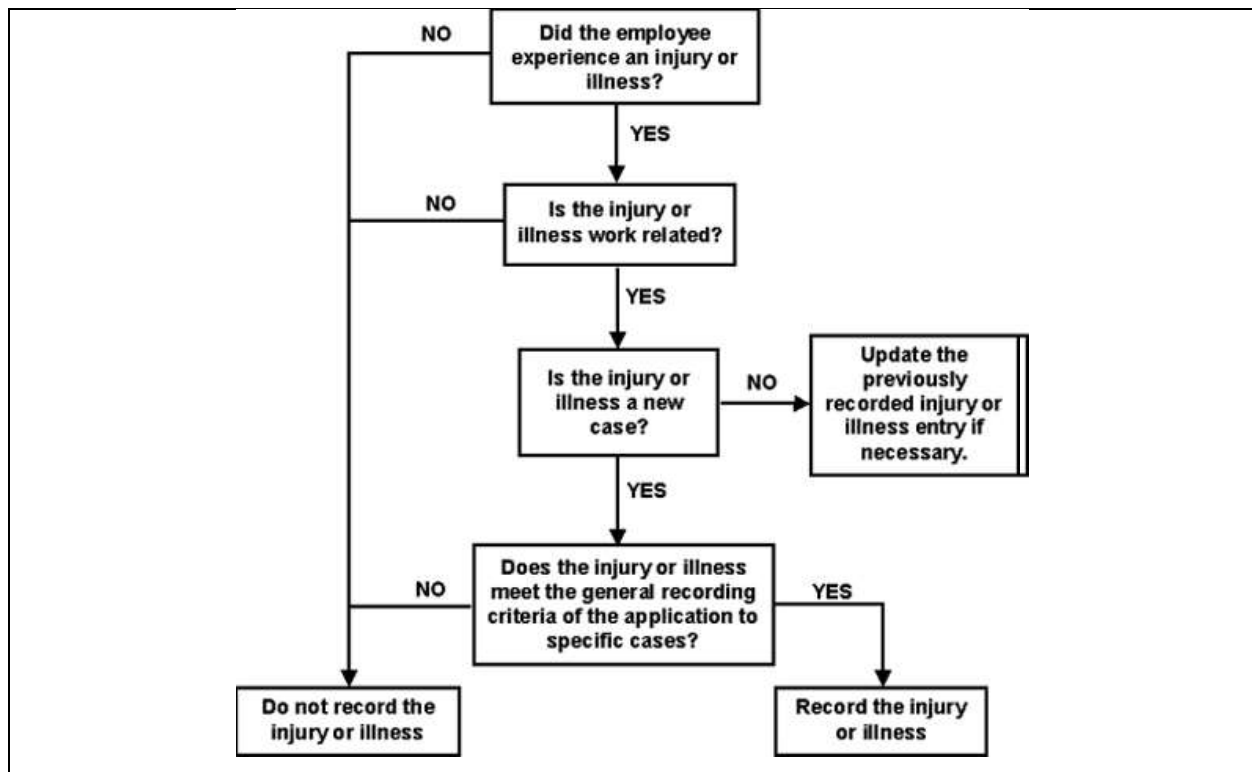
Did the employee experience an injury or illness?

NO

YES

Is the injury or illness work related?

NO

YES

Is the injury or illness a new case?

NO

Update the previously recorded injury or illness entry if necessary.

YES

Does the injury or illness meet the general recording criteria of the application to specific cases?

NO

YES

Do not record the injury or illness

Record the injury or illness